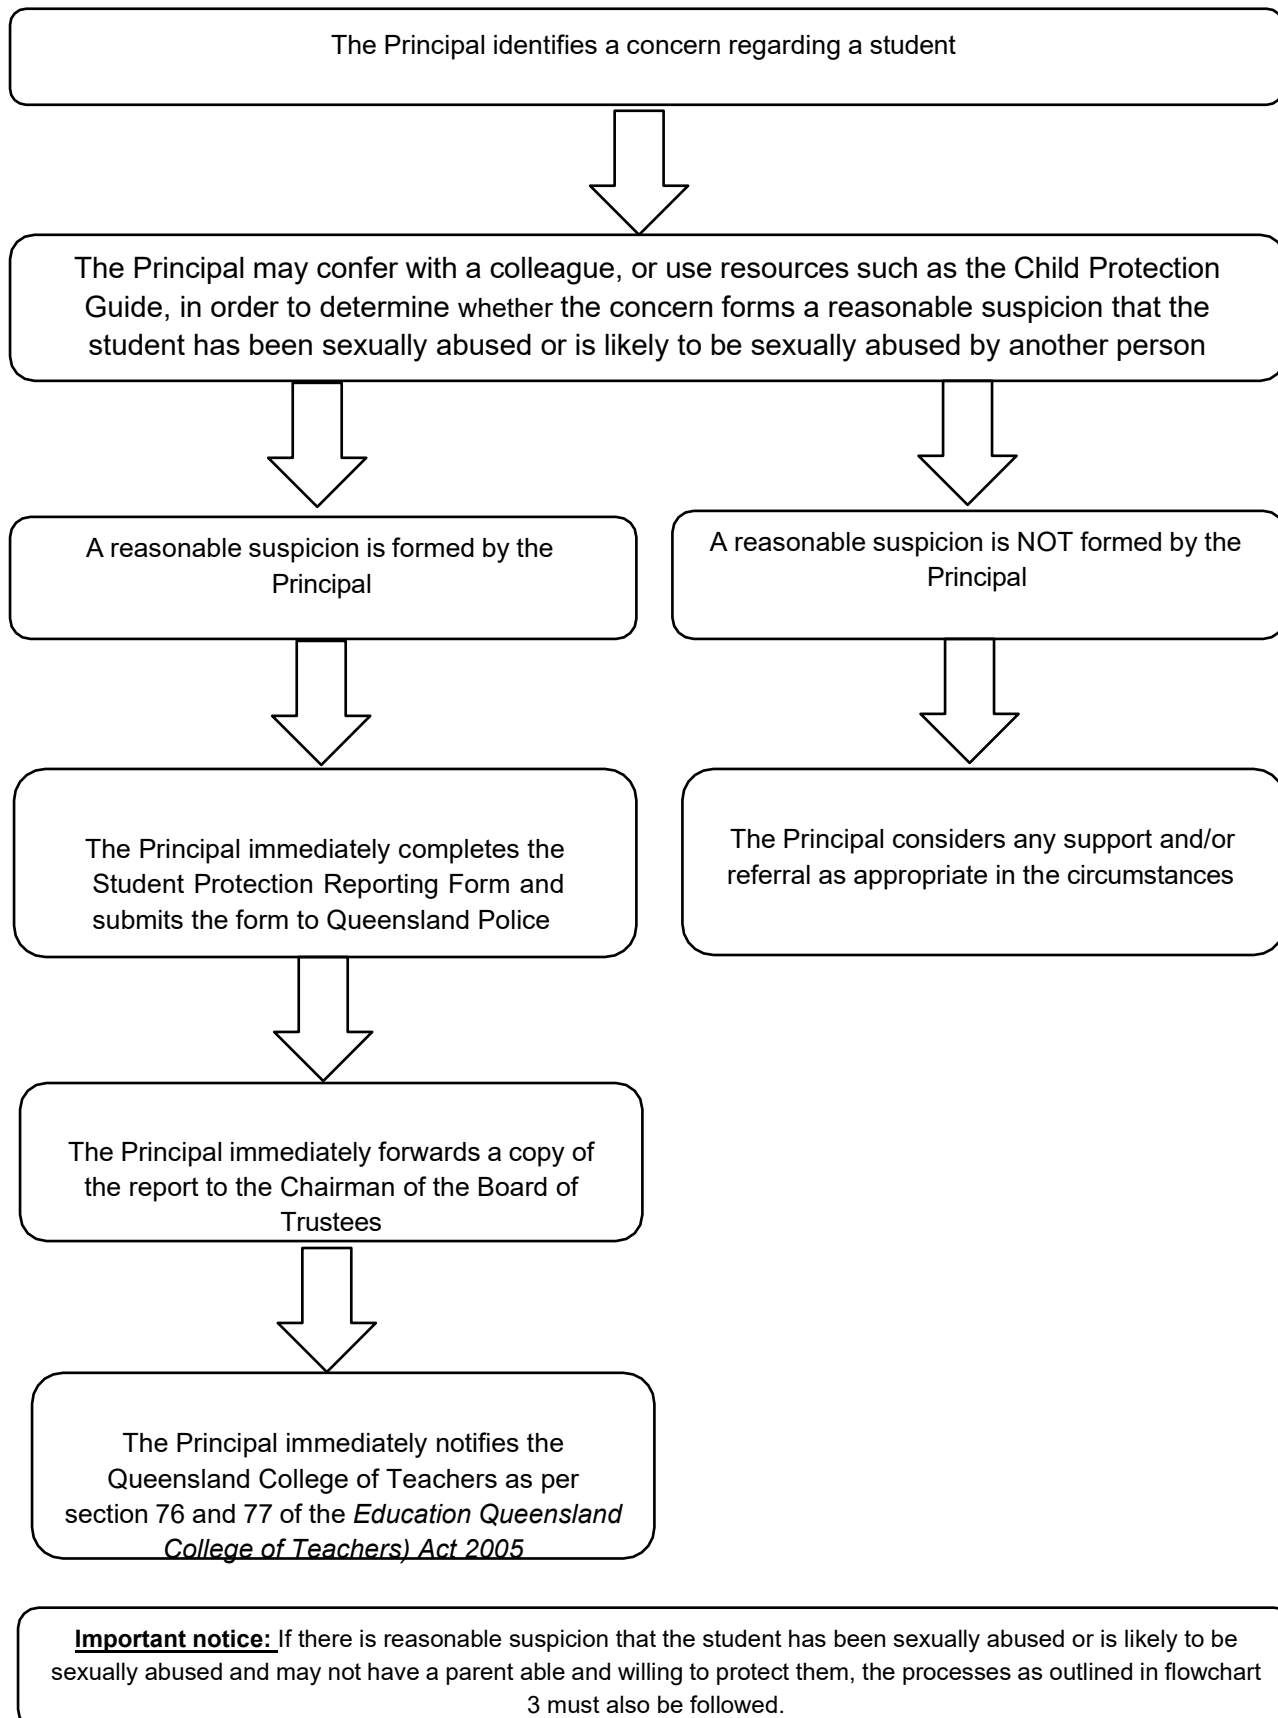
The Principal identifies a concern regarding a student

The Principal may confer with a colleague, or use resources such as the Child Protection Guide, in order to determine whether the concern forms a reasonable suspicion that the student has been sexually abused or is likely to be sexually abused by another person

A reasonable suspicion is formed by the Principal

The Principal immediately completes the Student Protection Reporting Form and submits the form to Queensland Police

The Principal immediately forwards a copy of the report to the Chairman of the Board of Trustees

The Principal immediately notifies the Queensland College of Teachers as per section 76 and 77 of the *Education Queensland College of Teachers) Act 2005*

A reasonable suspicion is NOT formed by the Principal

The Principal considers any support and/or referral as appropriate in the circumstances

**Important notice:** If there is reasonable suspicion that the student has been sexually abused or is likely to be sexually abused and may not have a parent able and willing to protect them, the processes as outlined in flowchart 3 must also be followed.